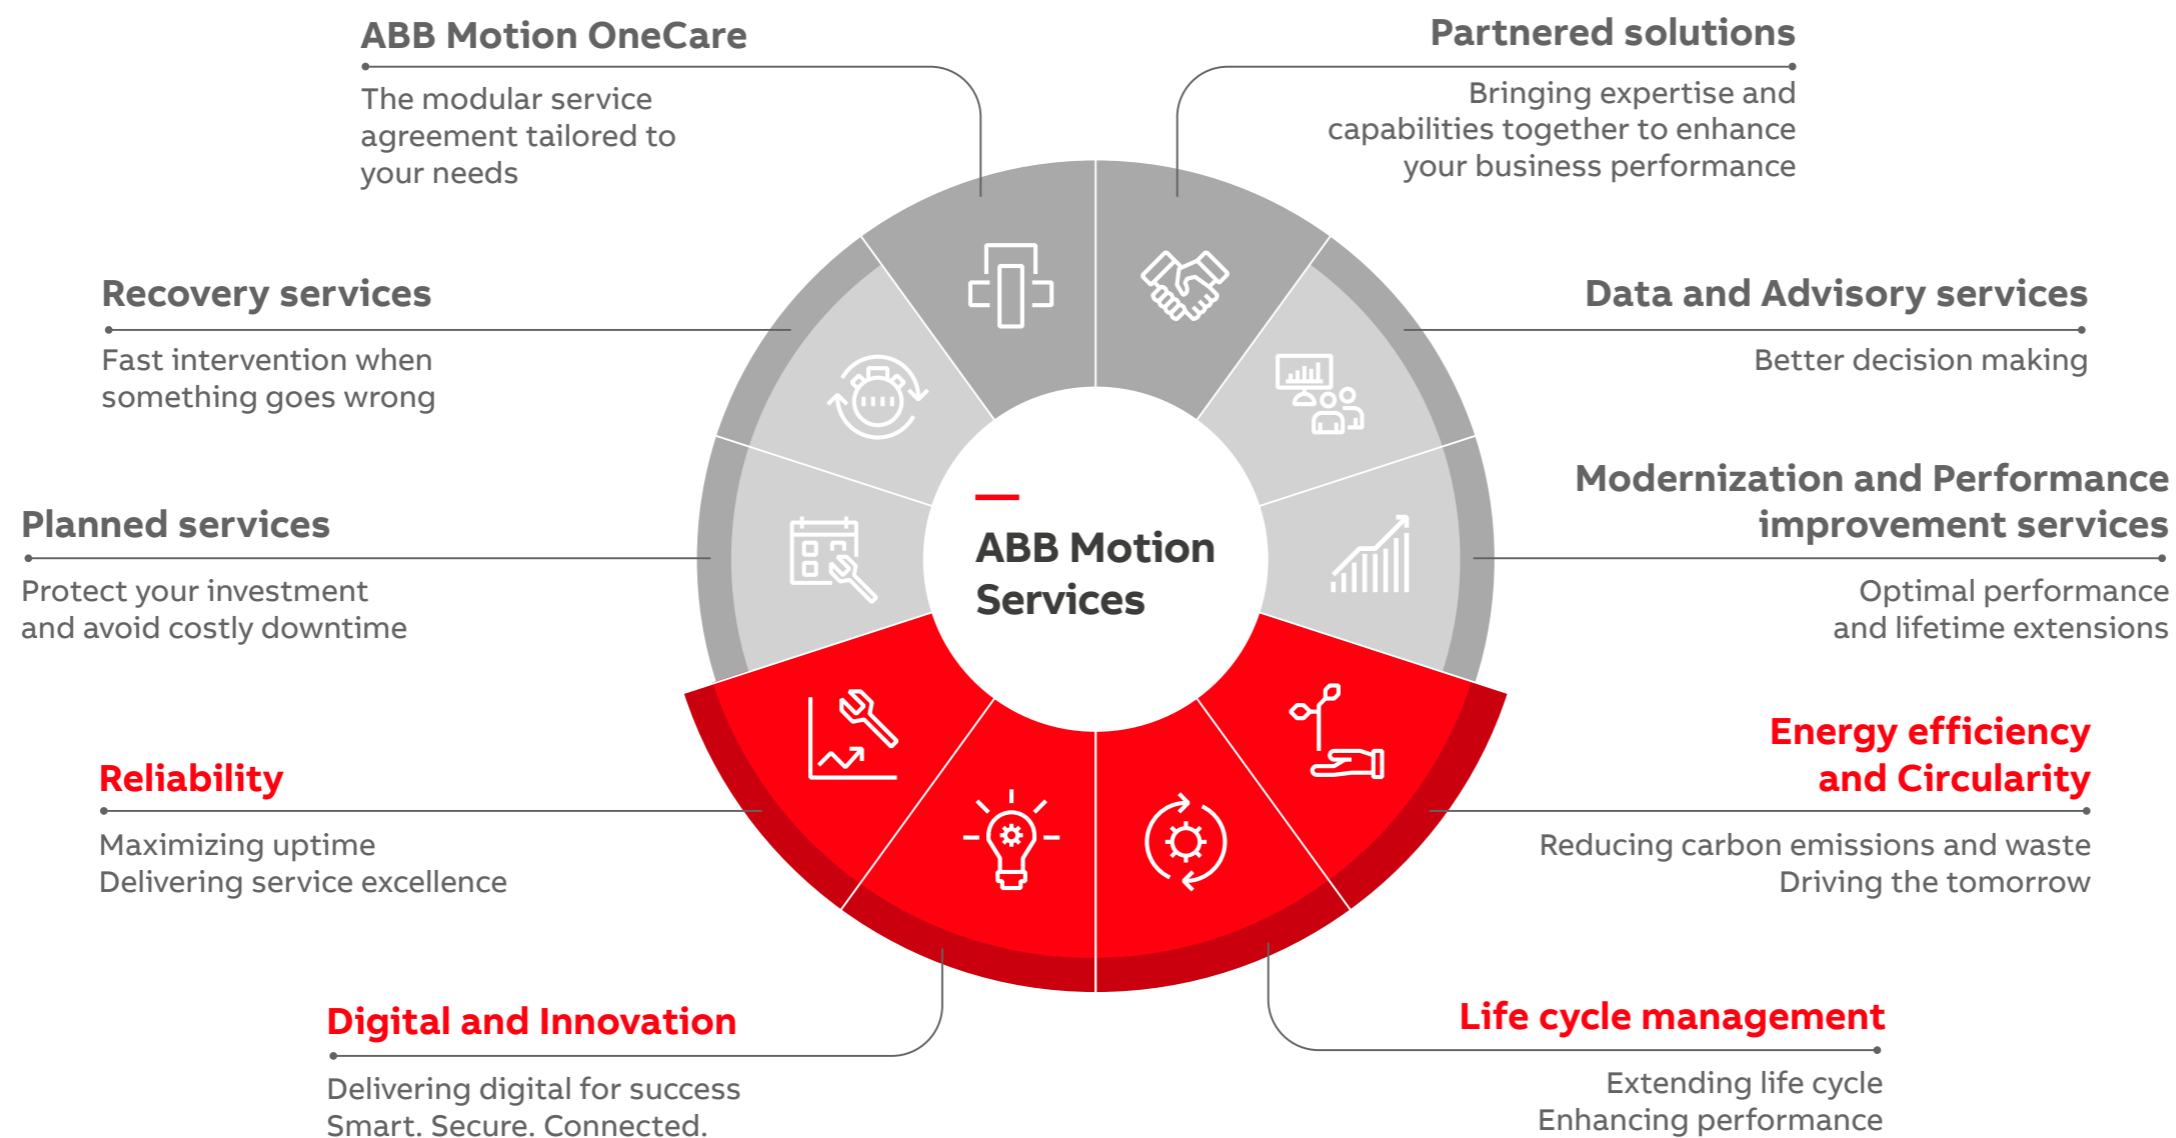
ABB Motion OneCare

The modular service agreement tailored to your needs

Partnered solutions

Bringing expertise and capabilities together to enhance your business performance

Recovery services

Fast intervention when something goes wrong

Data and Advisory services

Better decision making

Modernization and Performance improvement services

Optimal performance and lifetime extensions

Planned services

Protect your investment and avoid costly downtime

ABB Motion Services

Reliability

Maximizing uptime
Delivering service excellence

Energy efficiency and Circularity

Reducing carbon emissions and waste
Driving the tomorrow

Digital and Innovation

Delivering digital for success
Smart. Secure. Connected.

Life cycle management

Extending life cycle
Enhancing performance